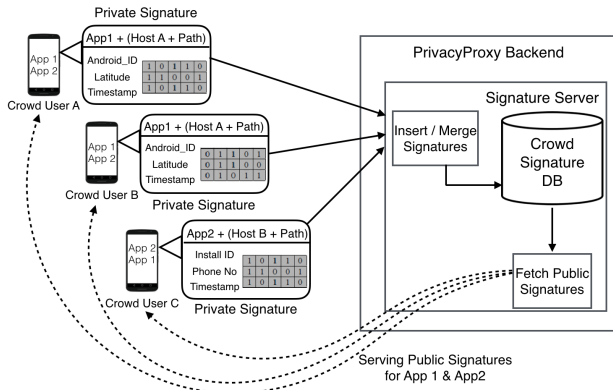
Private Signature

App 1
App 2

Crowd User A

App1 + (Host A + Path)

| Android_ID | 1 | 0 | 1 | 1 | 0 |
|---|---|---|---|---|---|
| Latitude | 1 | 1 | 0 | 0 | 1 |
| Timestamp | 1 | 0 | 1 | 1 | 0 |

App 1
App 2

Crowd User B

App1 + (Host A + Path)

| Android_ID | 0 | 1 | 1 | 0 | 1 |
|---|---|---|---|---|---|
| Latitude | 0 | 1 | 1 | 0 | 0 |
| Timestamp | 0 | 1 | 0 | 1 | 1 |

Private Signature

App 2
App 1

Crowd User C

App2 + (Host B + Path)

| Install ID | 1 | 0 | 1 | 1 | 0 |
|---|---|---|---|---|---|
| Phone No | 1 | 1 | 0 | 0 | 1 |
| Timestamp | 1 | 0 | 1 | 1 | 0 |

Private Signature

PrivacyProxy Backend

Signature Server

Insert / Merge Signatures

Crowd Signature DB

Fetch Public Signatures

Serving Public Signatures for App 1 & App2